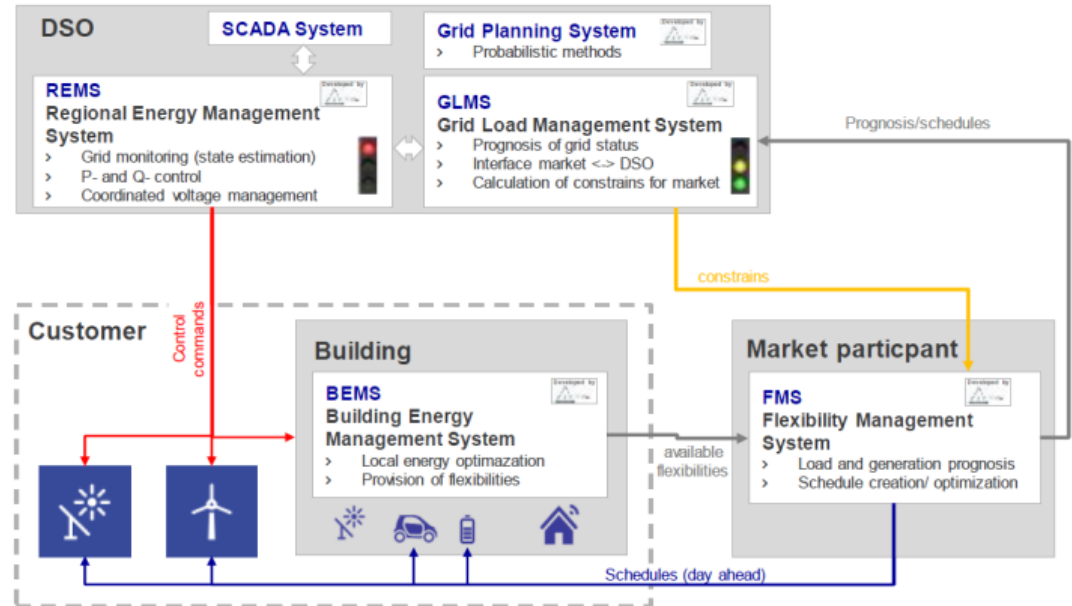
DSO

SCADA System

Grid Planning System
› Probabilistic methods

Developed by

REMS
Regional Energy Management System
› Grid monitoring (state estimation)
› P- and Q- control
› Coordinated voltage management

Developed by

GLMS
Grid Load Management System
› Prognosis of grid status
› Interface market <-> DSO
› Calculation of constrains for market

Developed by

Prognosis/schedules

constrains

Control commands

Customer

Building

BEMS
Building Energy Management System
› Local energy optimazation
› Provision of flexibilities

Developed by

available flexibilities

Market particpant

FMS
Flexibility Management System
› Load and generation prognosis
› Schedule creation/ optimization

Developed by

Schedules (day ahead)